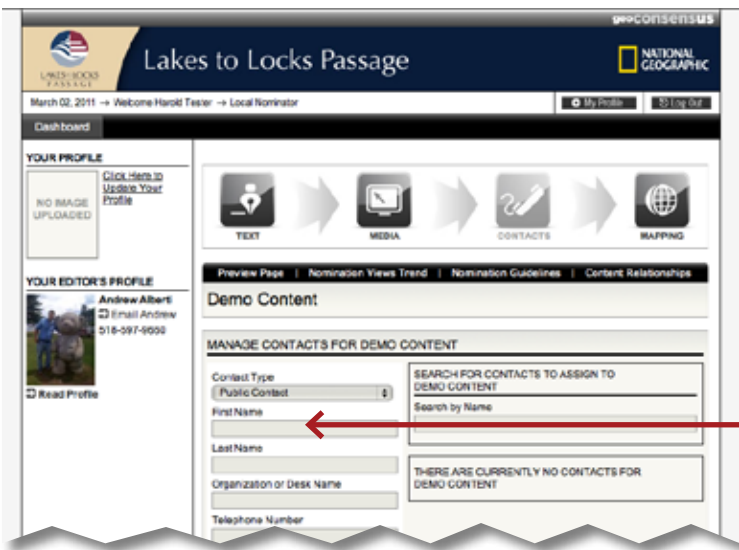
geoconsensus

LAKES TO LOCKS PASSAGE

Lakes to Locks Passage

NATIONAL GEOGRAPHIC

March 02, 2011 → Welcome Harold Tester → Local Nominator

My Profile

Log Out

Dashboard

YOUR PROFILE

NO IMAGE UPLOADED

Click Here to Update Your Profile

YOUR EDITOR'S PROFILE

Andrew Alberti

Email Andrew

518-597-9660

Read Profile

TEXT

MEDIA

CONTACTS

MAPPING

Preview Page | Nomination Views Trend | Nomination Guidelines | Content Relationships

Demo Content

MANAGE CONTACTS FOR DEMO CONTENT

Contact Type

Public Contact

First Name

Last Name

Organization or Desk Name

Telephone Number

SEARCH FOR CONTACTS TO ASSIGN TO DEMO CONTENT

Search by Name

THERE ARE CURRENTLY NO CONTACTS FOR DEMO CONTENT